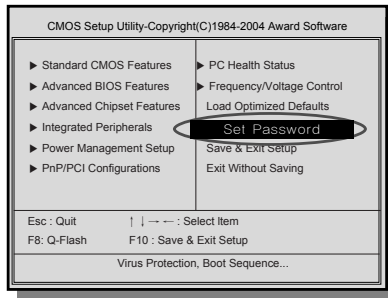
CMOS Setup Utility-Copyright(C)1984-2004 Award Software

▶ Standard CMOS Features
▶ Advanced BIOS Features
▶ Advanced Chipset Features
▶ Integrated Peripherals
▶ Power Management Setup
▶ PnP/PCI Configurations

▶ PC Health Status
▶ Frequency/Voltage Control
Load Optimized Defaults
Set Password
Save & Exit Setup
Exit Without Saving

Esc : Quit
↑ ↓ → ←: Select Item
F8: Q-Flash
F10 : Save & Exit Setup

Virus Protection, Boot Sequence...